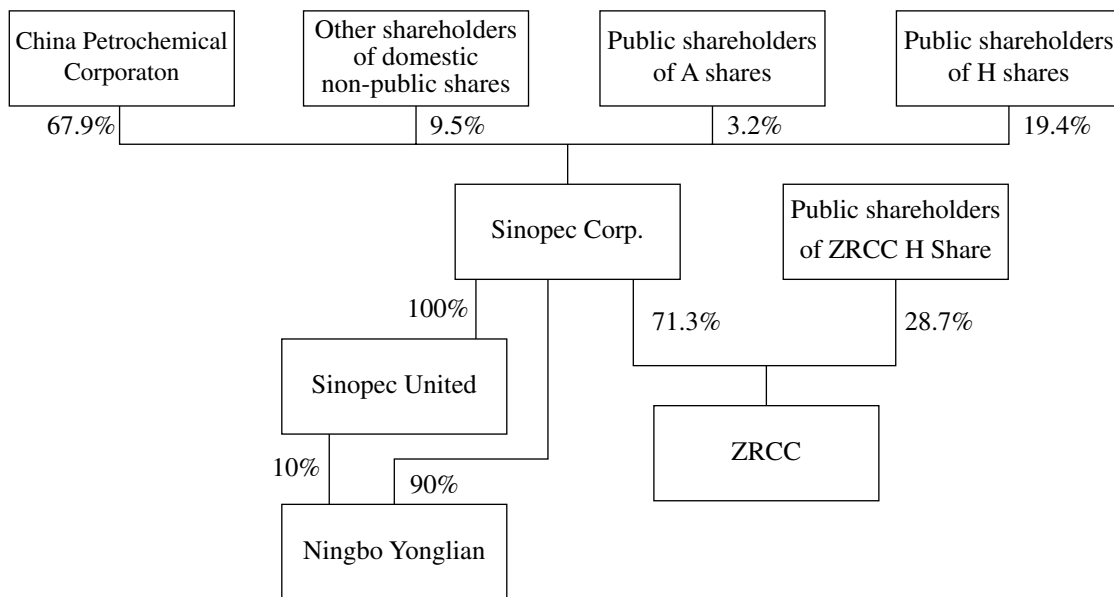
China Petrochemical Corporaton

Other shareholders of domestic non-public shares

Public shareholders of A shares

Public shareholders of H shares

67.9%

9.5%

3.2%

19.4%

Sinopec Corp.

Public shareholders of ZRCC H Share

100%

71.3%

28.7%

Sinopec United

ZRCC

10%

90%

Ningbo Yonglian